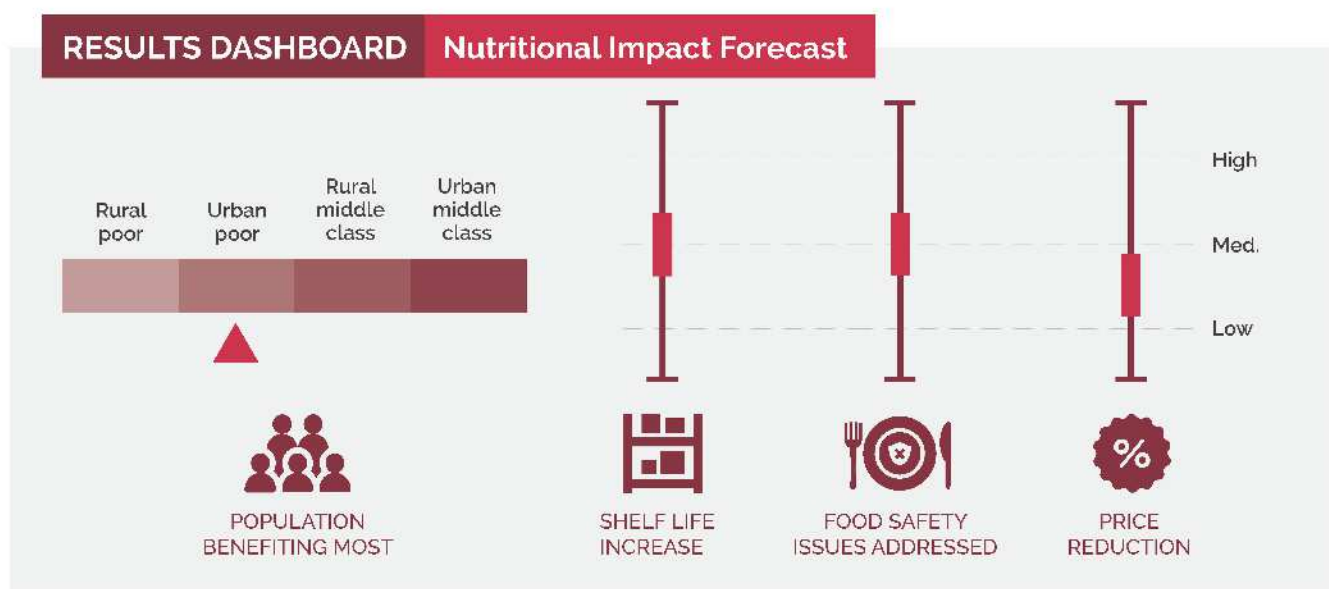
RESULTS DASHBOARD Nutritional Impact Forecast

Rural poor

Urban poor

Rural middle class

Urban middle class

High

Med.

Low

%

POPULATION BENEFITING MOST

SHELF LIFE INCREASE

FOOD SAFETY ISSUES ADDRESSED

PRICE REDUCTION